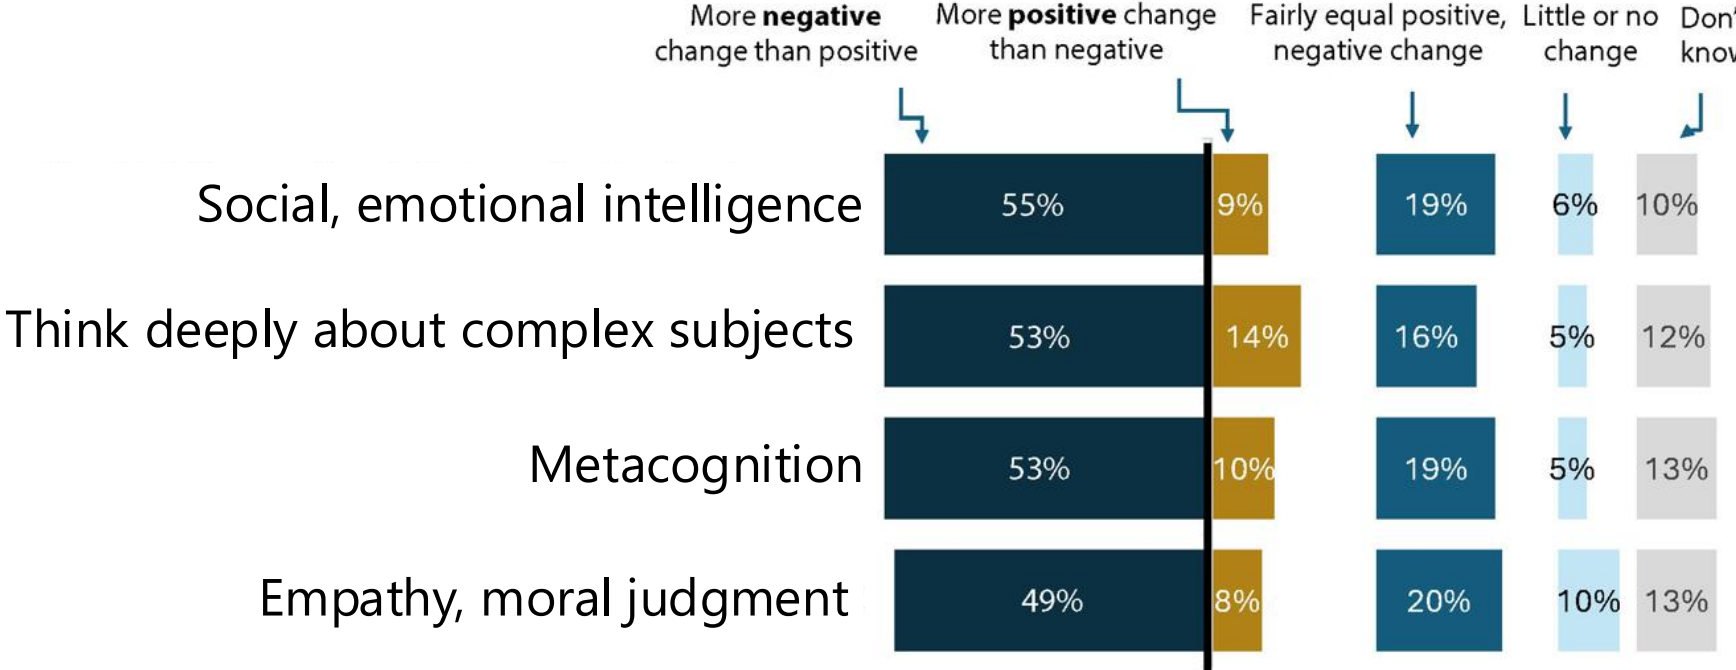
More **negative** change than positive

More **positive** change than negative

Fairly equal positive, negative change

Little or no change

Don' know

| | | | | | |
|---|---|---|---|---|---|
| Social, emotional intelligence | 55% | 9% | 19% | 6% | 10% |
| Think deeply about complex subjects | 53% | 14% | 16% | 5% | 12% |
| Metacognition | 53% | 10% | 19% | 5% | 13% |
| Empathy, moral judgment | 49% | 8% | 20% | 10% | 13% |